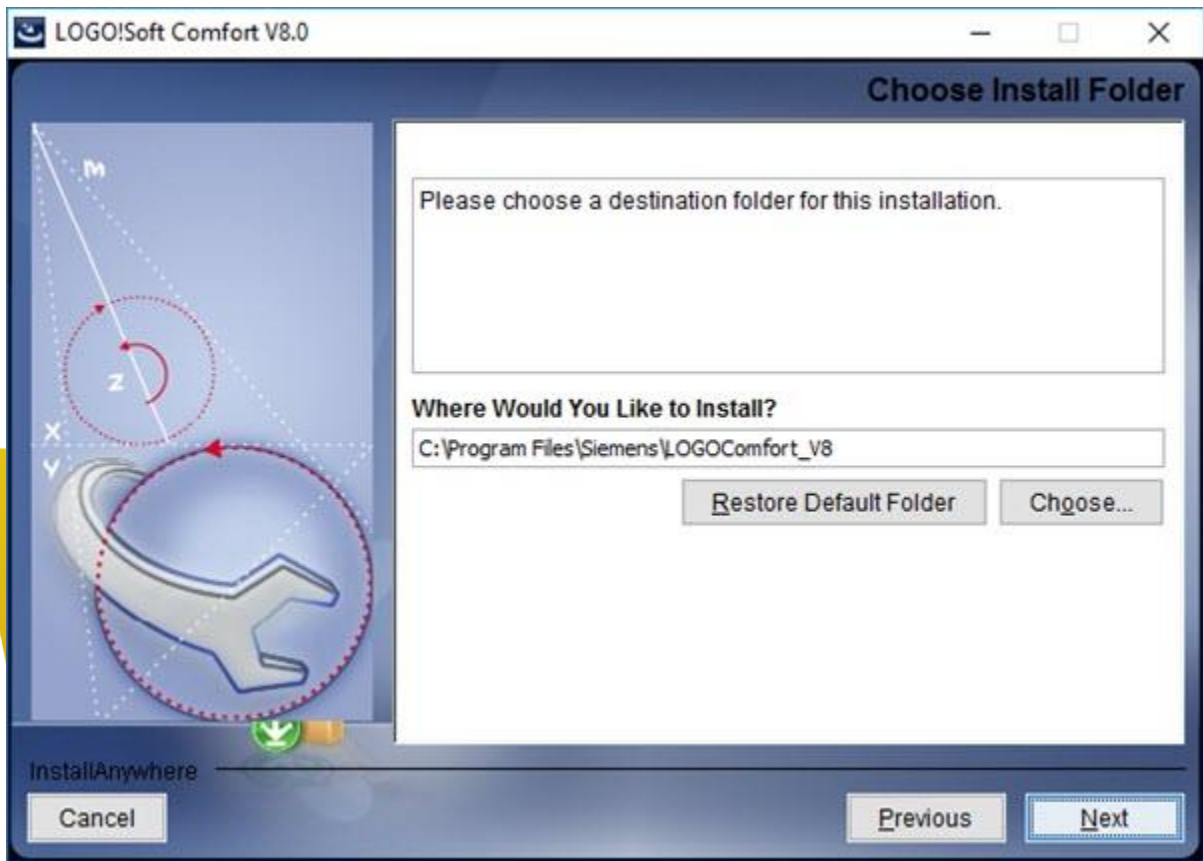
LOGO!Soft Comfort V8.0

Choose Install Folder

M
Z
X
Y

Please choose a destination folder for this installation.

Where Would You Like to Install?

C:\Program Files\Siemens\LOGOComfort_V8

Restore Default Folder

Choose...

InstallAnywhere

Cancel

Previous

Next